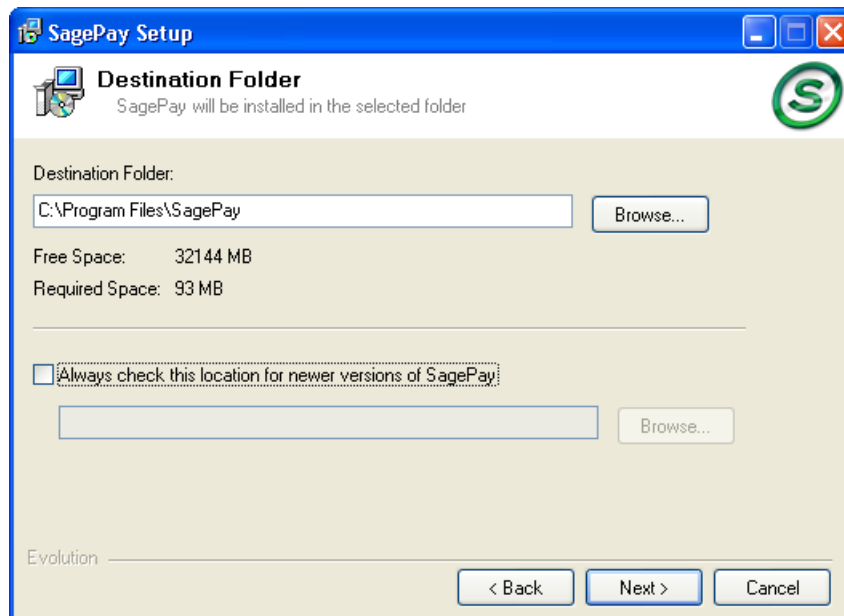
SagePay Setup

Destination Folder
SagePay will be installed in the selected folder

Destination Folder:
C:\Program Files\SagePay
Browse...

Free Space: 32144 MB
Required Space: 93 MB

Always check this location for newer versions of SagePay

Browse...

Evolution

< Back
Next >
Cancel